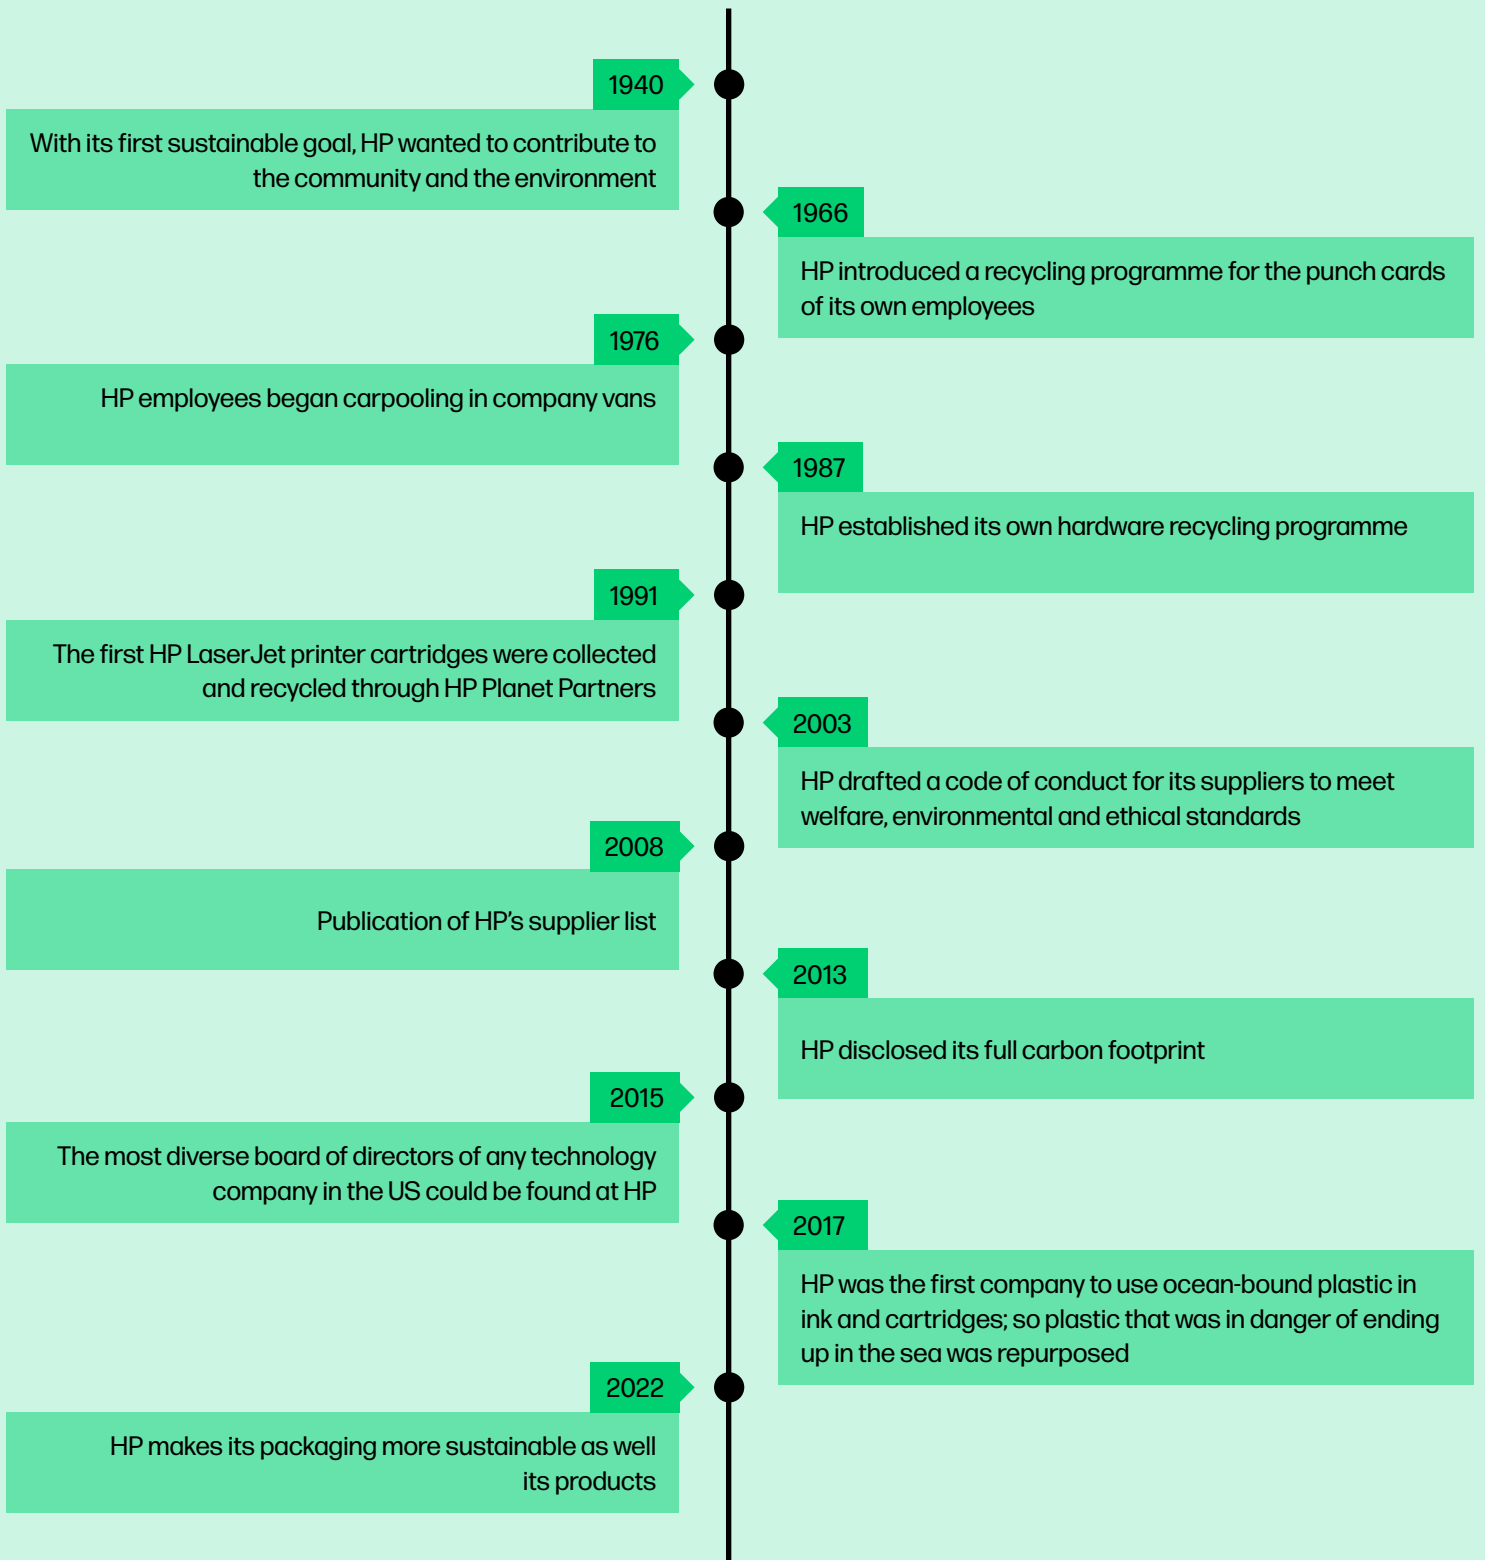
1940
With its first sustainable goal, HP wanted to contribute to the community and the environment

1966
HP introduced a recycling programme for the punch cards of its own employees

1976
HP employees began carpooling in company vans

1987
HP established its own hardware recycling programme

1991
The first HP LaserJet printer cartridges were collected and recycled through HP Planet Partners

2003
HP drafted a code of conduct for its suppliers to meet welfare, environmental and ethical standards

2008
Publication of HP's supplier list

2013
HP disclosed its full carbon footprint

2015
The most diverse board of directors of any technology company in the US could be found at HP

2017
HP was the first company to use ocean-bound plastic in ink and cartridges; so plastic that was in danger of ending up in the sea was repurposed

2022
HP makes its packaging more sustainable as well its products